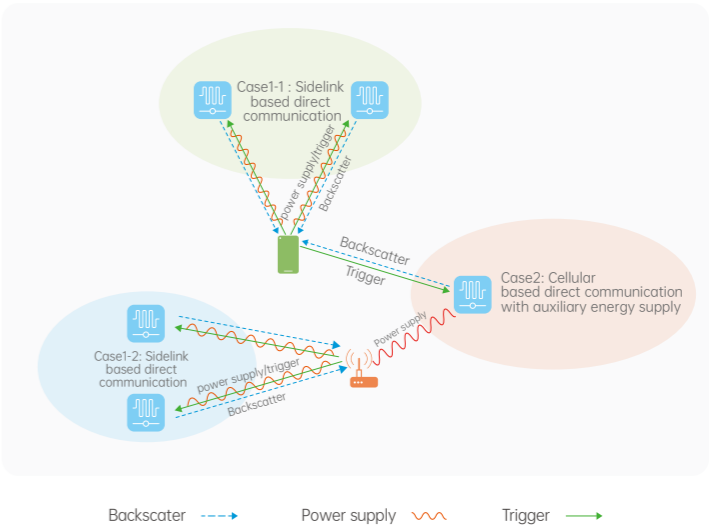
Case1-1 : Sidelink based direct communication

power supply/trigger

Backscatter

Backscatter

Trigger

Case2: Cellular based direct communication with auxiliary energy supply

Power supply

Case1-2: Sidelink based direct communication

power supply/trigger

Backscatter

Backscater

Power supply

Trigger